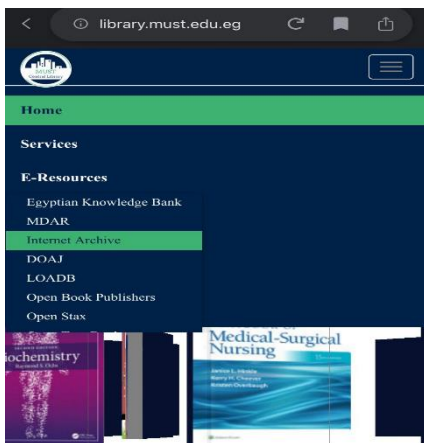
library.must.edu.eg

MUST Central Library

Home

Services

E-Resources

Egyptian Knowledge Bank
MDAR
Internet Archive
DOAJ
LOADB
Open Book Publishers
Open Stax

iochemistry
Raymond S. Ochs

Medical-Surgical Nursing
Janice L. Hinkle
Kerry H. Cheever
Kristen Overbaugh